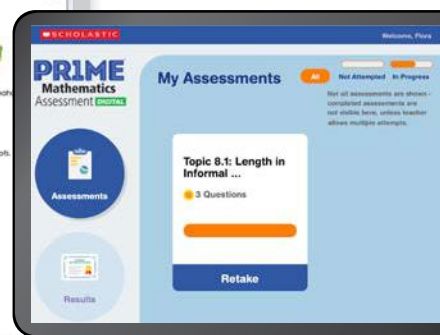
SCHOLASTIC

Welcome, Flora

PR1ME Mathematics Assessment DIGITAL

My Assessments

All

Not Attempted

In Progress

Not all assessments are shown - completed assessments are not visible here, unless teacher allows multiple attempts.

Assessments

Topic 8.1: Length in Informal ...

3 Questions

Retake

Results